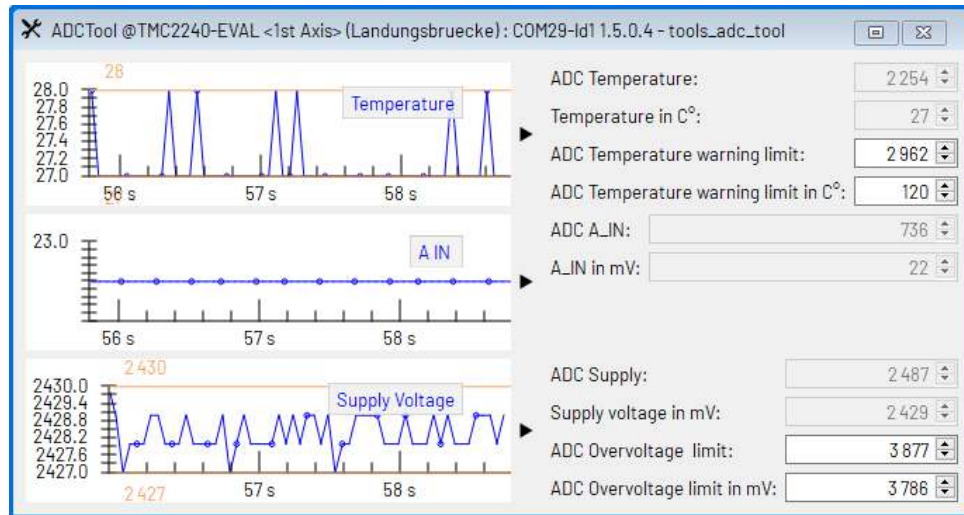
ADCTool @TMC2240-EVAL <1st Axis> (Landungsbruecke) : COM29-Id1 1.5.0.4 - tools_adc_tool

28

28.0
27.8
27.6
27.4
27.2
27.0

Temperature

56 s
57 s
58 s

ADC Temperature: 2 254
Temperature in C°: 27
ADC Temperature warning limit: 2 962
ADC Temperature warning limit in C°: 120

23.0

A IN

56 s
57 s
58 s

ADC A_IN: 736
A_IN in mV: 22

2 430

2430.0
2429.4
2428.8
2428.2
2427.6
2427.0

Supply Voltage

2 427
57 s
58 s

ADC Supply: 2 487
Supply voltage in mV: 2 429
ADC Overvoltage limit: 3 877
ADC Overvoltage limit in mV: 3 786